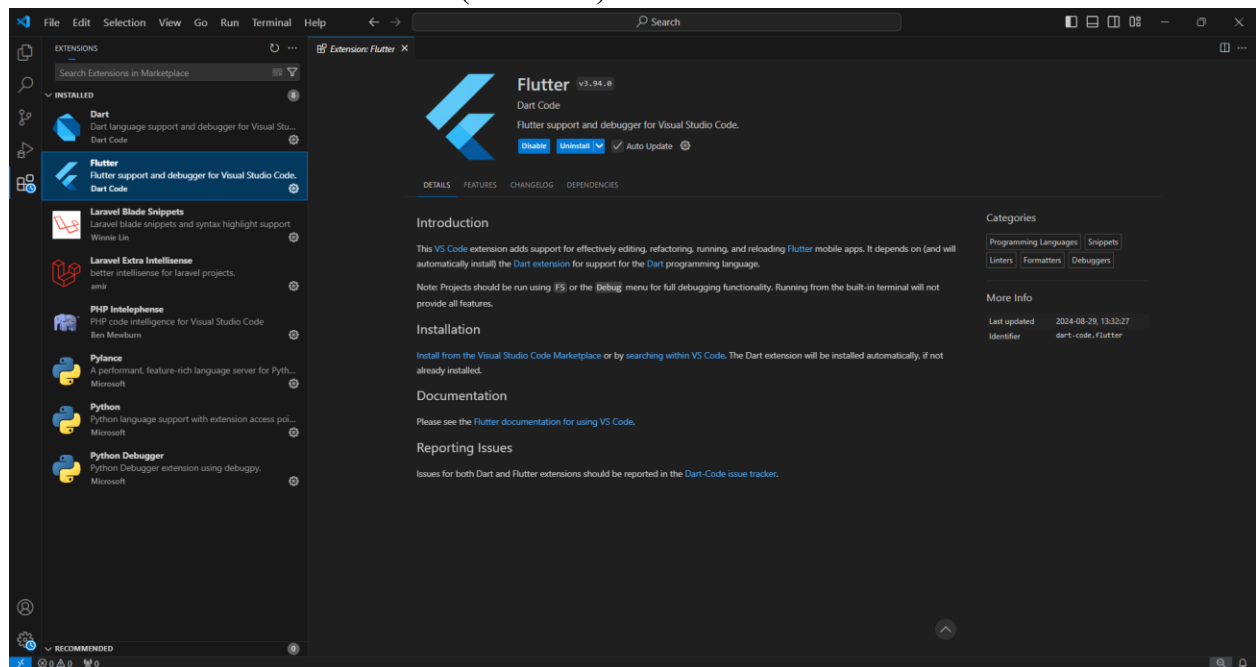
File Edit Selection View Go Run Terminal Help

Search

EXTENSIONS

Search Extensions in Marketplace

INSTALLED 8

Dart
Dart language support and debugger for Visual Stu...
Dart Code

Flutter
Flutter support and debugger for Visual Studio Code.
Dart Code

Laravel Blade Snippets
Laravel blade snippets and syntax highlight support
Winnie Lin

Laravel Extra Intellisense
better intellisense for laravel projects.
amir

PHP Intelephense
PHP code intelligence for Visual Studio Code
Ben Mewburn

Pylance
A performant, feature-rich language server for Pyth...
Microsoft

Python
Python language support with extension access poi...
Microsoft

Python Debugger
Python Debugger extension using debugpy.
Microsoft

RECOMMENDED 0

Extension: Flutter

Flutter v3.94.0
Dart Code
Flutter support and debugger for Visual Studio Code.
Disable Uninstall Auto Update

DETAILS FEATURES CHANGELOG DEPENDENCIES

Introduction

This VS Code extension adds support for effectively editing, refactoring, running, and reloading Flutter mobile apps. It depends on (and will automatically install) the Dart extension for support for the Dart programming language.

Note: Projects should be run using F5 or the Debug menu for full debugging functionality. Running from the built-in terminal will not provide all features.

Installation

Install from the Visual Studio Code Marketplace or by searching within VS Code. The Dart extension will be installed automatically, if not already installed.

Documentation

Please see the Flutter documentation for using VS Code.

Reporting Issues

Issues for both Dart and Flutter extensions should be reported in the Dart-Code issue tracker.

Categories

Programming Languages Snippets
Linters Formatters Debuggers

More Info

Last updated 2024-08-29, 13:32:27
Identifier dart-code.flutter

⊗0 ⚠0 ⚲0